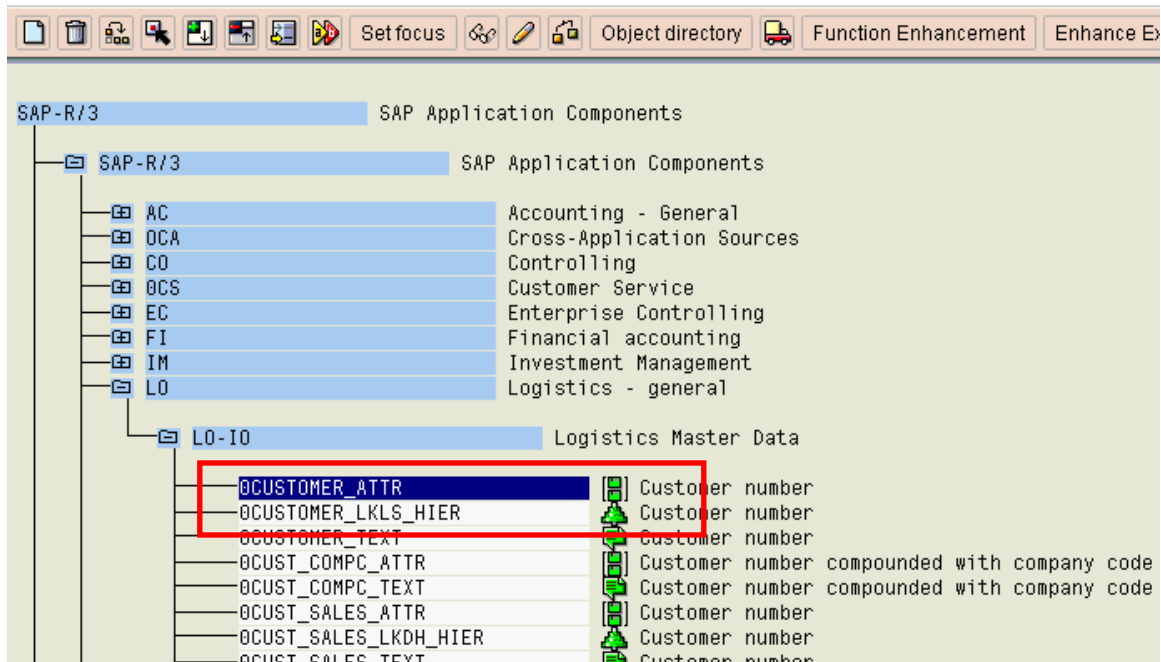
Set focus | Object directory | Function Enhancement | Enhance Ex

SAP-R/3 SAP Application Components

SAP-R/3 SAP Application Components

AC Accounting - General
0CA Cross-Application Sources
CO Controlling
0CS Customer Service
EC Enterprise Controlling
FI Financial accounting
IM Investment Management
LO Logistics - general

LO-IO Logistics Master Data

0CUSTOMER_ATTR Customer number
0CUSTOMER_LKLS_HIER Customer number
0CUSTOMER_TEXT Customer number
0CUST_COMPC_ATTR Customer number compounded with company code
0CUST_COMPC_TEXT Customer number compounded with company code
0CUST_SALES_ATTR Customer number
0CUST_SALES_LKDH_HIER Customer number
0CUST_SALES_TEXT Customer number